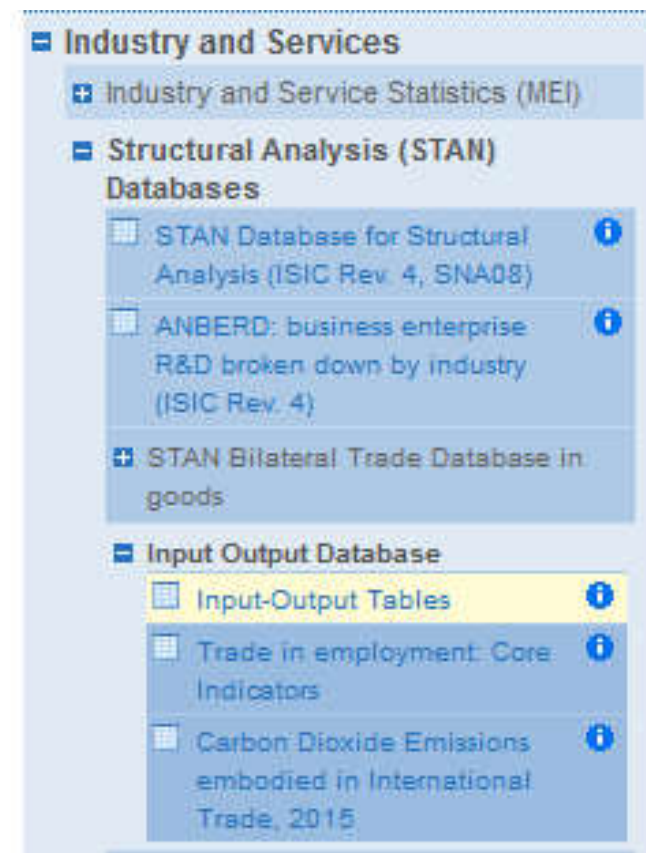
Industry and Services

Industry and Service Statistics (MEI)

Structural Analysis (STAN) Databases

STAN Database for Structural Analysis (ISIC Rev. 4, SNA08)

ANBERD: business enterprise R&D broken down by industry (ISIC Rev. 4)

STAN Bilateral Trade Database in goods

Input Output Database

Input-Output Tables

Trade in employment: Core Indicators

Carbon Dioxide Emissions embodied in International Trade, 2015